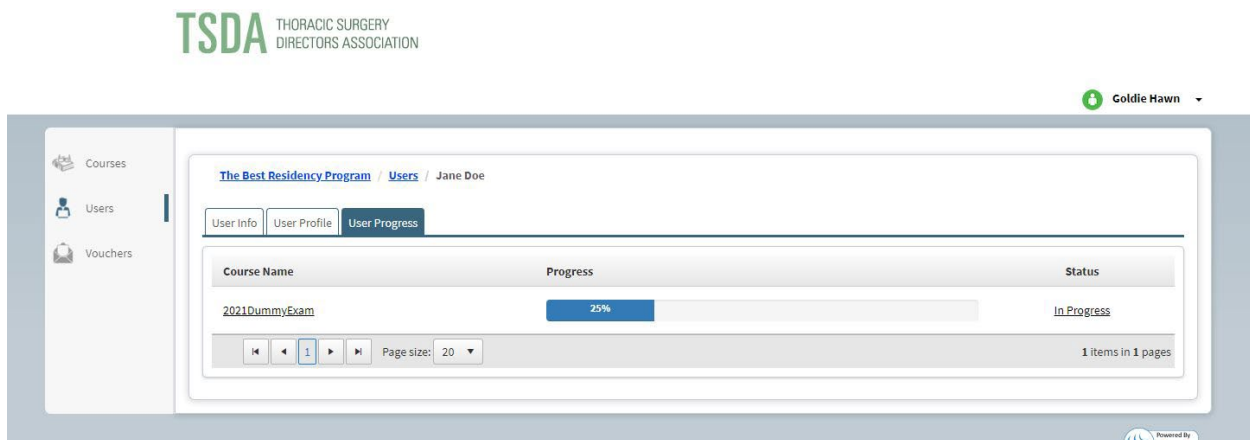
TSDA THORACIC SURGERY DIRECTORS ASSOCIATION

Goldie Hawn

Courses
Users
Vouchers

The Best Residency Program / Users / Jane Doe

User Info | User Profile | User Progress

| Course Name | Progress | Status |
|---|---|---|
| 2021DummyExam | 25% | In Progress |

1 Page size: 20

1 items in 1 pages

Powered By